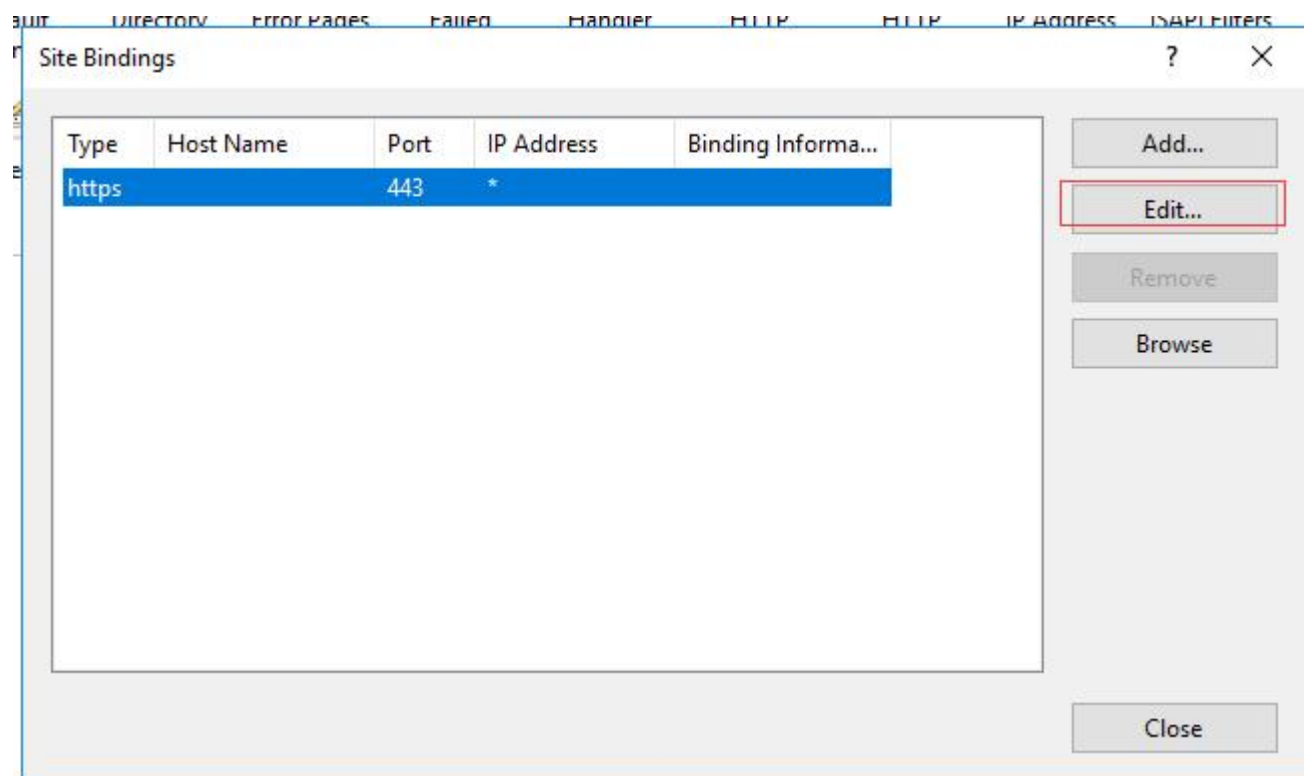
ault Directory Error Pages Failed Handler HTTP HTTP IP Address ISAPI Filters

Site Bindings

?

| Type | Host Name | Port | IP Address | Binding Informa... |
|---|---|---|---|---|
| https | | 443 | * | |

Add...

Edit...

Remove

Browse

Close